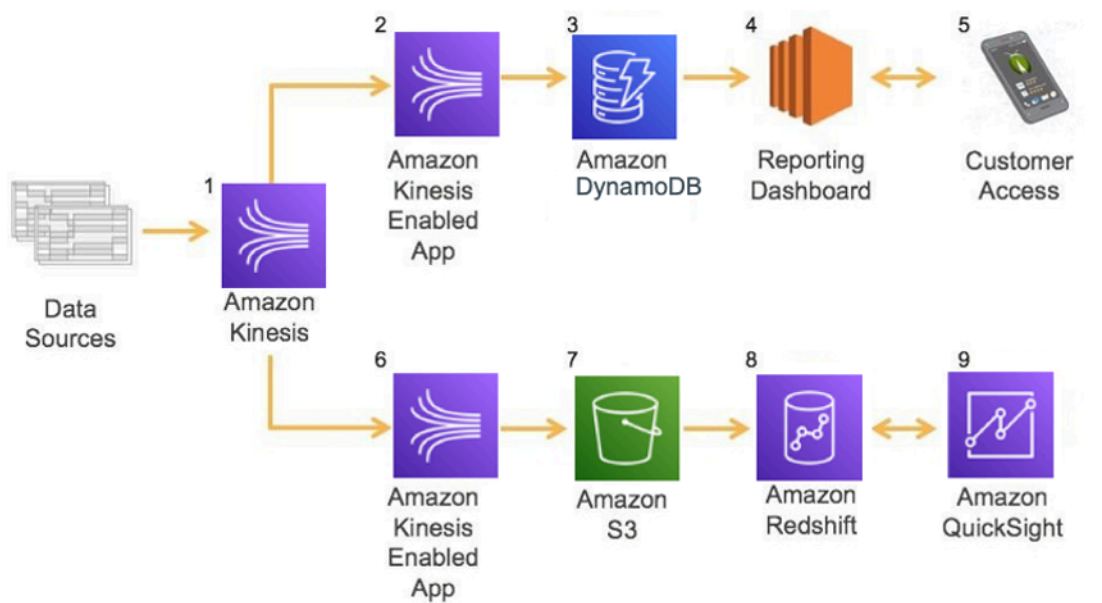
Data Sources

1
Amazon Kinesis

2
Amazon Kinesis Enabled App

3
Amazon DynamoDB

4
Reporting Dashboard

5
Customer Access

6
Amazon Kinesis Enabled App

7
Amazon S3

8
Amazon Redshift

9
Amazon QuickSight